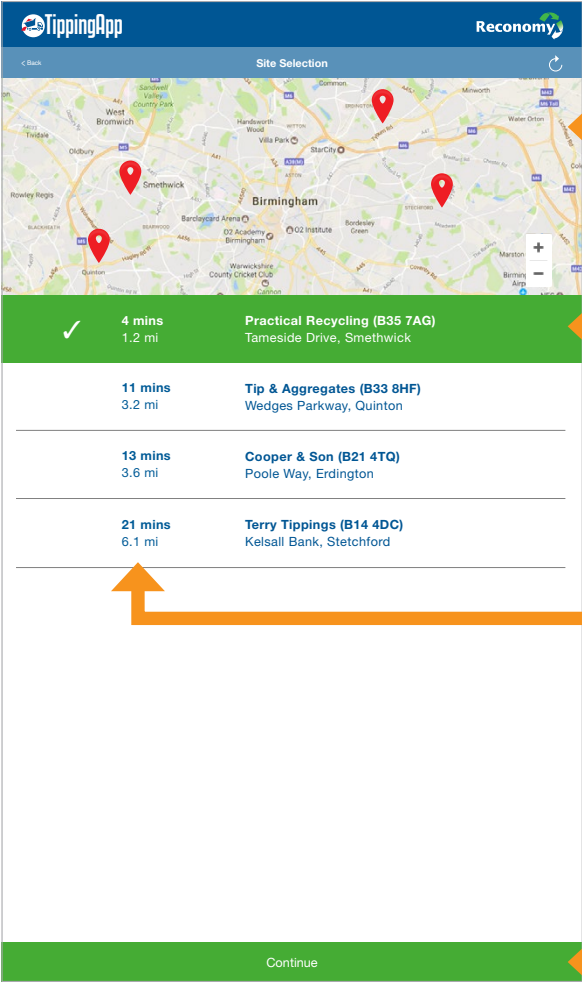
TippingApp

Reconomy

< Back

Site Selection

West Bromwich
Sandwell Valley Country Park
Oldbury
Smethwick
Rowley Regis
Blackheath
Quinton
Handsworth Wood
Villa Park
StarCity
Birmingham
Barclaycard Arena
O2 Academy Birmingham
O2 Institute
Bordesley Green
Warwickshire County Cricket Club
Cannon
Erdington
Minworth
Water Orton
Stechford
Marston

+
−

✓ 4 mins
1.2 mi
Practical Recycling (B35 7AG)
Tameside Drive, Smethwick

11 mins
3.2 mi
Tip & Aggregates (B33 8HF)
Wedges Parkway, Quinton

13 mins
3.6 mi
Cooper & Son (B21 4TQ)
Poole Way, Erdington

21 mins
6.1 mi
Terry Tippings (B14 4DC)
Kelsall Bank, Stetchford

Continue